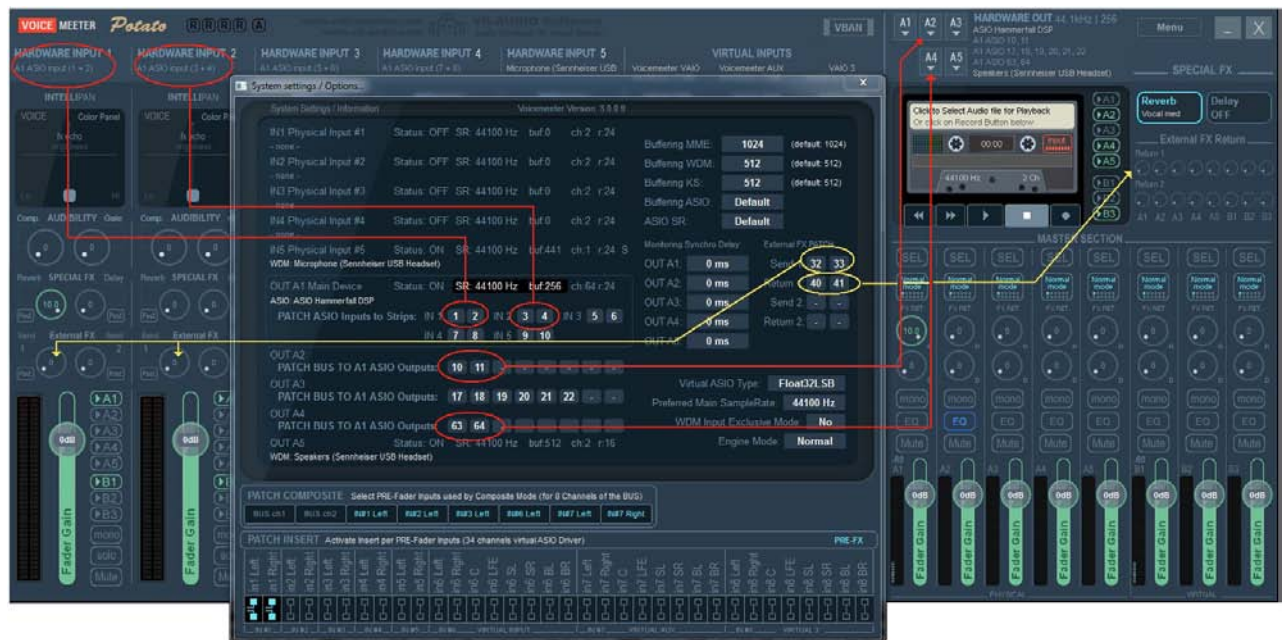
VOICE MEETER Potato R R R R A

VBAN

HARDWARE INPUT 1
A1 ASIO Input (1 + 2)

HARDWARE INPUT 2
A1 ASIO Input (3 + 4)

HARDWARE INPUT 3
A1 ASIO Input (5 + 6)

HARDWARE INPUT 4
A1 ASIO Input (7 + 8)

HARDWARE INPUT 5
Microphone (Sennheiser USB

VIRTUAL INPUTS
Voicemeeter VAIO Voicemeeter AUX VAIO 3

A1 A2 A3 A4 A5

HARDWARE OUT 44.1kHz | 256
ASIO Hammerfall DSP
Speakers (Sennheiser USB Headset)

Menu

SPECIAL FX

Reverb
Vocal med

Delay
OFF

External FX Return
Return 1
Return 2

A1 A2 A3 A4 A5 B1 B2 B3

Click to Select Audio file for Playback
Or click on Record Button below

00:00

44100 Hz 2 Ch

MASTER SECTION

INTELLIPAN
VOICE Color Panel

Comp. AUDIBILITY Gate
Reverb SPECIAL FX Delay
External FX

System settings / Options...

System Settings / Information
Voicemeeter Version: 3.0.0.8

IN1 Physical Input #1 Status: OFF SR: 44100 Hz buf:0 ch:2 r:24
- none -
IN2 Physical Input #2 Status: OFF SR: 44100 Hz buf:0 ch:2 r:24
- none -
IN3 Physical Input #3 Status: OFF SR: 44100 Hz buf:0 ch:2 r:24
- none -
IN4 Physical Input #4 Status: OFF SR: 44100 Hz buf:0 ch:2 r:24
- none -
IN5 Physical Input #5 Status: ON SR: 44100 Hz buf:441 ch:1 r:24 S
WDM: Microphone (Sennheiser USB Headset)

OUT A1 Main Device Status: ON SR: 44100 Hz buf:256 ch:64 r:24
ASIO: ASIO Hammerfall DSP
PATCH ASIO Inputs to Strips: IN 1 1 2 IN 2 3 4 IN 3 5 6
IN 4 7 8 IN 5 9 10

OUT A2
PATCH BUS TO A1 ASIO Outputs: 10 11
OUT A3
PATCH BUS TO A1 ASIO Outputs: 17 18 19 20 21 22
OUT A4
PATCH BUS TO A1 ASIO Outputs: 63 64
OUT A5 Status: ON SR: 44100 Hz buf:512 ch:2 r:16
WDM: Speakers (Sennheiser USB Headset)

Buffering MME: 1024 (default: 1024)
Buffering WDM: 512 (default: 512)
Buffering KS: 512 (default: 512)
Buffering ASIO: Default
ASIO SR: Default

Monitoring Synchro Delay
OUT A1: 0 ms
OUT A2: 0 ms
OUT A3: 0 ms
OUT A4: 0 ms
OUT A5: 0 ms

External FX PATCH
Send 1: 32 33
Return 1: 40 41
Send 2: - -
Return 2: - -

Virtual ASIO Type: Float32LSB
Preferred Main SampleRate: 44100 Hz
WDM Input Exclusive Mode: No
Engine Mode: Normal

PATCH COMPOSITE Select PRE-Fader Inputs used by Composite Mode (for 8 Channels of the BUS)
BUS ch1 BUS ch2 IN#1 Left IN#2 Left IN#3 Left IN#6 Left IN#7 Left IN#7 Right

PATCH INSERT Activate Insert per PRE-Fader Inputs (34 channels virtual ASIO Driver)
PRE-FX

a1 Left a1 Right a2 Left a2 Right a3 Left a3 Right a4 Left a4 Right a5 Left a5 Right in6 L in6 R in6 C in6 LFE in6 SL in6 SR in6 BL in6 BR in7 Left in7 Right in7 C in7 LFE in7 SL in7 SR in7 BL in7 BR in8 Left in8 Right in8 C in8 LFE in8 SL in8 SR in8 BL in8 BR

SEL SEL SEL SEL SEL SEL SEL SEL
Normal mode
mono EQ Mute

A1 A2 A3 A4 A5 B1 B2 B3
mono solo Mute

0dB
Fader Gain

PHYSICAL VIRTUAL